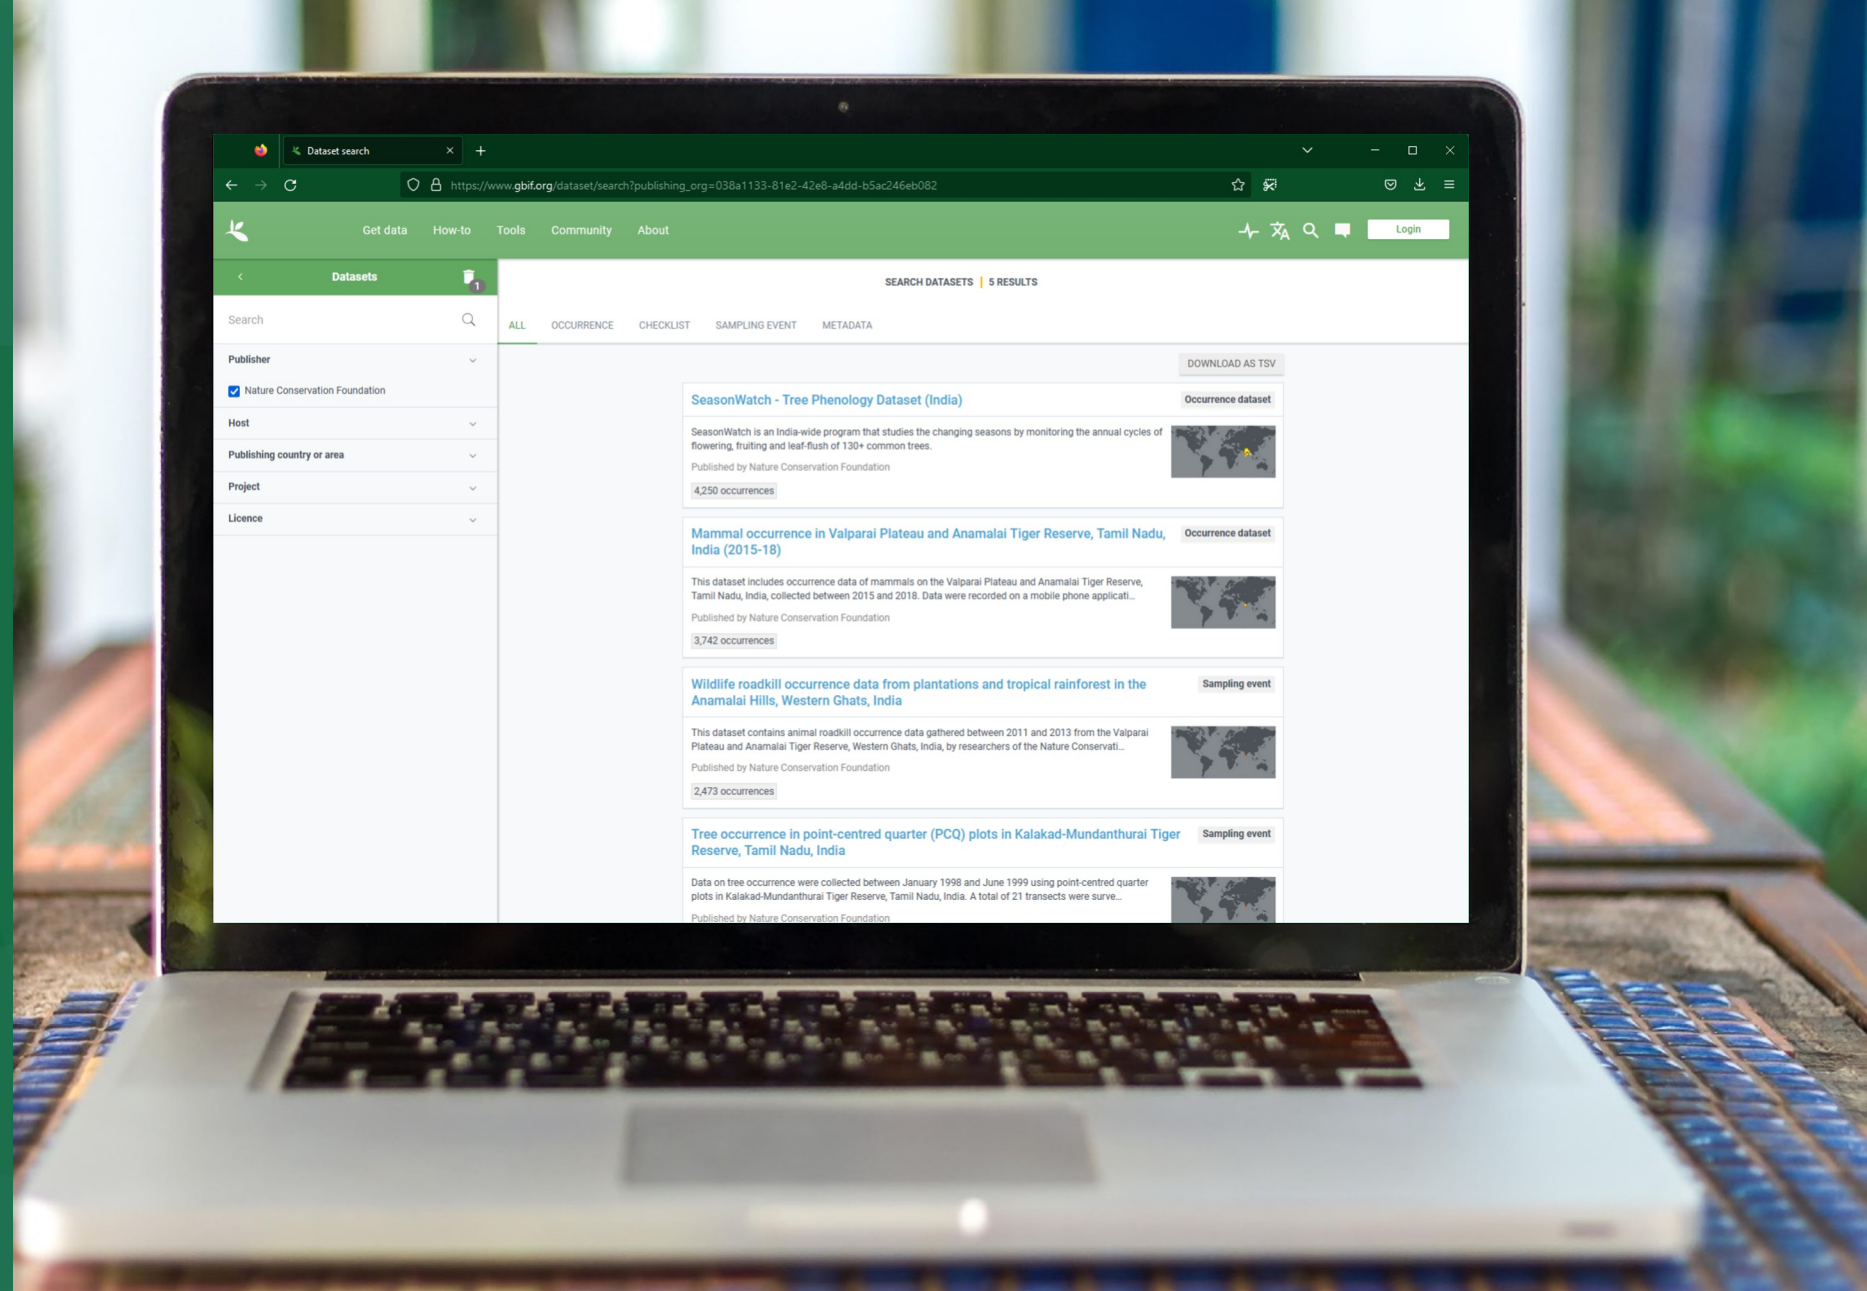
Dataset search

https://www.gbif.org/dataset/search?publishing_org=038a1133-81e2-42e8-a4dd-b5ac246eb082

Get data How-to Tools Community About

Login

Datasets

1

Search

Publisher

Nature Conservation Foundation

Host

Publishing country or area

Project

Licence

SEARCH DATASETS | 5 RESULTS

ALL OCCURRENCE CHECKLIST SAMPLING EVENT METADATA

DOWNLOAD AS TSV

SeasonWatch - Tree Phenology Dataset (India)

Occurrence dataset

SeasonWatch is an India-wide program that studies the changing seasons by monitoring the annual cycles of flowering, fruiting and leaf-flush of 130+ common trees.

Published by Nature Conservation Foundation

4,250 occurrences

Mammal occurrence in Valparai Plateau and Anamalai Tiger Reserve, Tamil Nadu, India (2015-18)

Occurrence dataset

This dataset includes occurrence data of mammals on the Valparai Plateau and Anamalai Tiger Reserve, Tamil Nadu, India, collected between 2015 and 2018. Data were recorded on a mobile phone applicati...

Published by Nature Conservation Foundation

3,742 occurrences

Wildlife roadkill occurrence data from plantations and tropical rainforest in the Anamalai Hills, Western Ghats, India

Sampling event

This dataset contains animal roadkill occurrence data gathered between 2011 and 2013 from the Valparai Plateau and Anamalai Tiger Reserve, Western Ghats, India, by researchers of the Nature Conservati...

Published by Nature Conservation Foundation

2,473 occurrences

Tree occurrence in point-centred quarter (PCQ) plots in Kalakad-Mundanthurai Tiger Reserve, Tamil Nadu, India

Sampling event

Data on tree occurrence were collected between January 1998 and June 1999 using point-centred quarter plots in Kalakad-Mundanthurai Tiger Reserve, Tamil Nadu, India. A total of 21 transects were surve...

Published by Nature Conservation Foundation